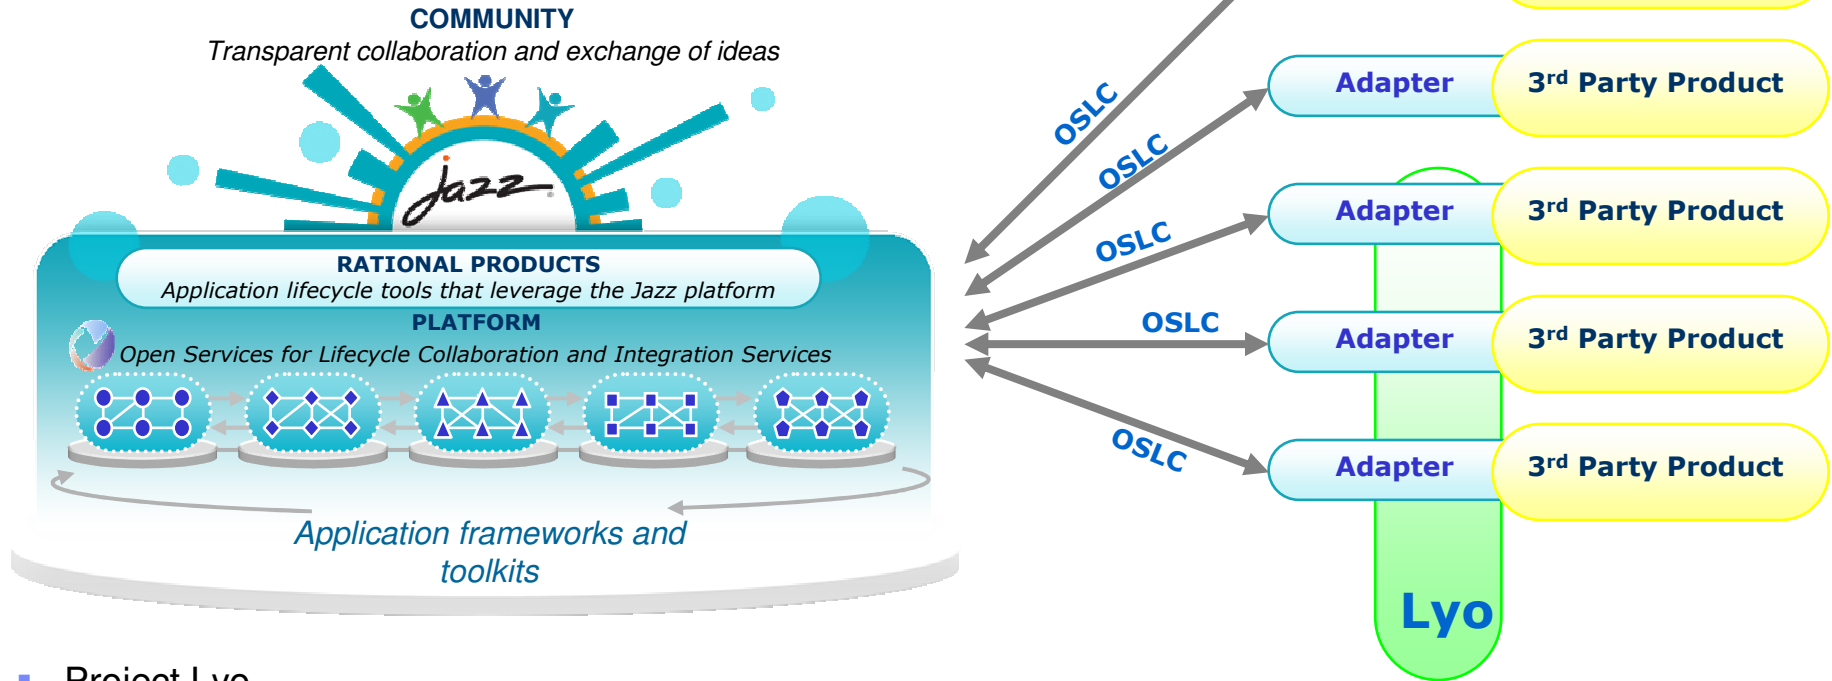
COMMUNITY
Transparent collaboration and exchange of ideas

Jazz

RATIONAL PRODUCTS
Application lifecycle tools that leverage the Jazz platform

PLATFORM
Open Services for Lifecycle Collaboration and Integration Services

Application frameworks and toolkits

OSLC
OSLC
OSLC
OSLC
OSLC

Adapter
3rd Party Product
Adapter
3rd Party Product
Adapter
3rd Party Product
Adapter
3rd Party Product

Lyo

Project Lyo